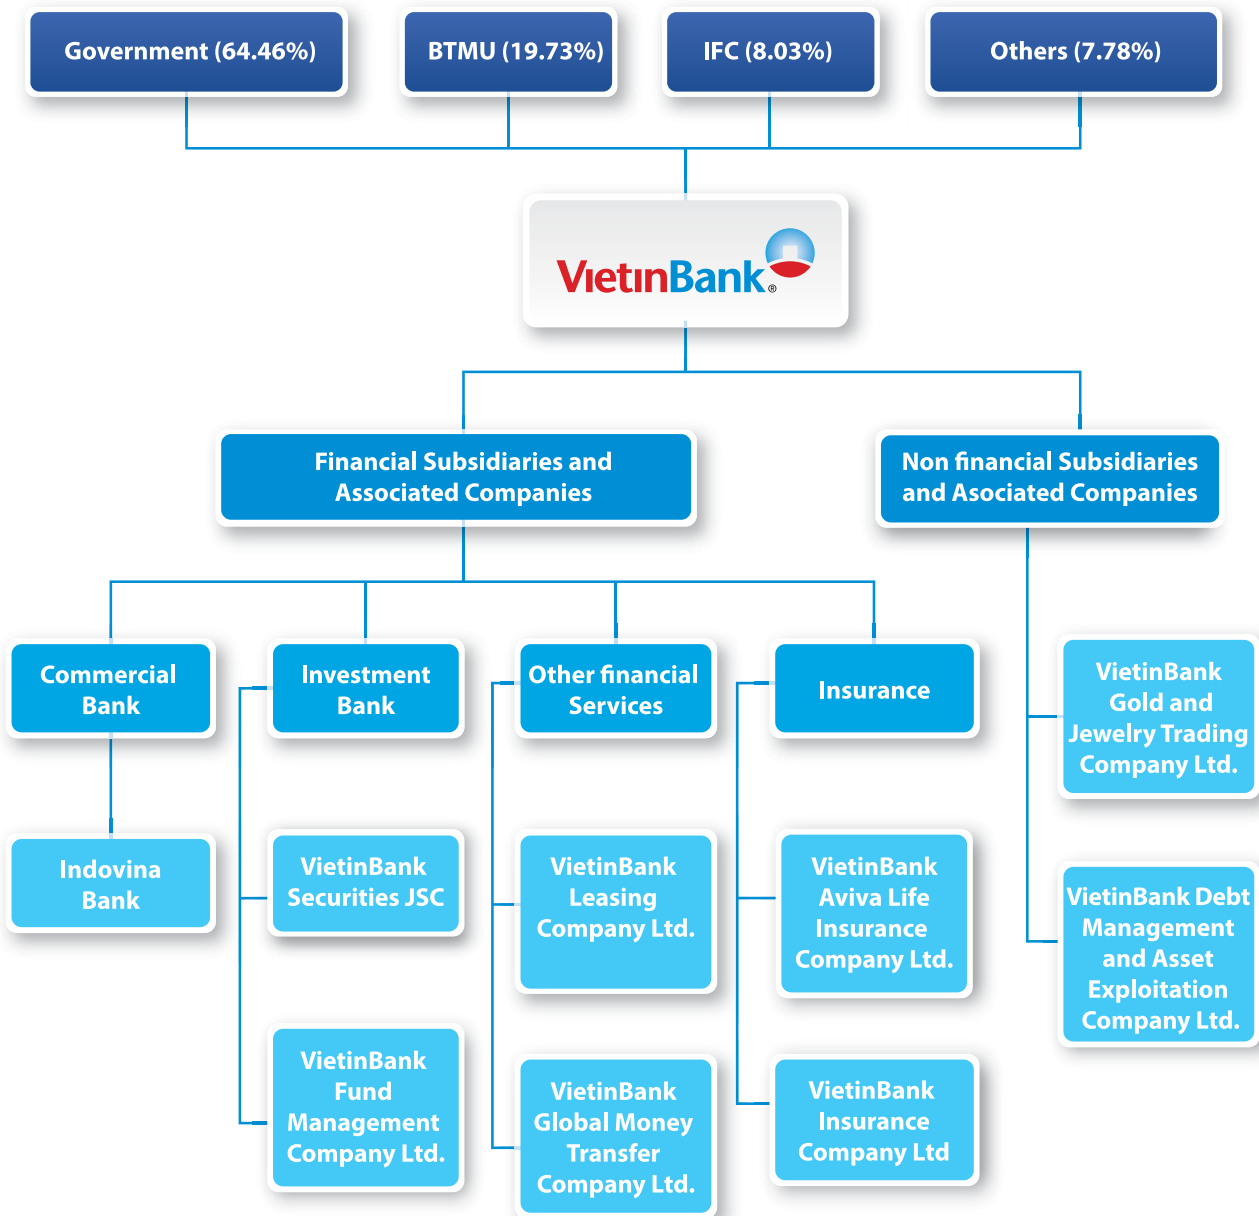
Government (64.46%)

BTMU (19.73%)

IFC (8.03%)

Others (7.78%)

VietinBank®

Financial Subsidiaries and Associated Companies

Non financial Subsidiaries and Asociated Companies

Commercial Bank

Investment Bank

Other financial Services

Insurance

VietinBank Gold and Jewelry Trading Company Ltd.

Indovina Bank

VietinBank Securities JSC

VietinBank Leasing Company Ltd.

VietinBank Aviva Life Insurance Company Ltd.

VietinBank Debt Management and Asset Exploitation Company Ltd.

VietinBank Fund Management Company Ltd.

VietinBank Global Money Transfer Company Ltd.

VietinBank Insurance Company Ltd